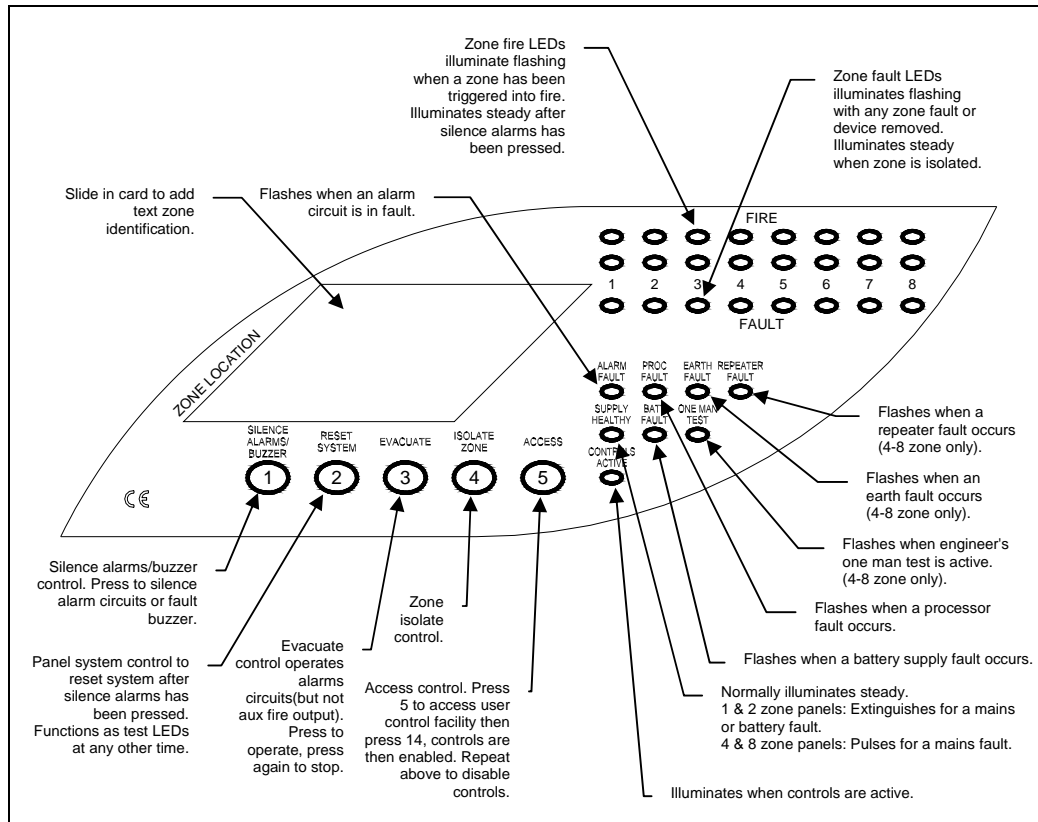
Zone fire LEDs illuminate flashing when a zone has been triggered into fire. Illuminates steady after silence alarms has been pressed.

Zone fault LEDs illuminates flashing with any zone fault or device removed. Illuminates steady when zone is isolated.

Slide in card to add text zone identification.

Flashes when an alarm circuit is in fault.

FIRE

1 2 3 4 5 6 7 8

FAULT

ZONE LOCATION

ALARM FAULT

PROC FAULT

EARTH FAULT

REPEATER FAULT

SUPPLY HEALTHY

BATT FAULT

ONE MAN TEST

CONTROLS ACTIVE

SILENCE ALARMS/ BUZZER

1

RESET SYSTEM

2

EVACUATE

3

ISOLATE ZONE

4

ACCESS

5

CE

Flashes when a repeater fault occurs (4-8 zone only).

Flashes when an earth fault occurs (4-8 zone only).

Flashes when engineer's one man test is active. (4-8 zone only).

Flashes when a processor fault occurs.

Flashes when a battery supply fault occurs.

Normally illuminates steady.
1 & 2 zone panels: Extinguishes for a mains or battery fault.
4 & 8 zone panels: Pulses for a mains fault.

Illuminates when controls are active.

Silence alarms/buzzer control. Press to silence alarm circuits or fault buzzer.

Panel system control to reset system after silence alarms has been pressed. Functions as test LEDs at any other time.

Evacuate control operates alarms circuits(but not aux fire output). Press to operate, press again to stop.

Zone isolate control.

Access control. Press 5 to access user control facility then press 14, controls are then enabled. Repeat above to disable controls.